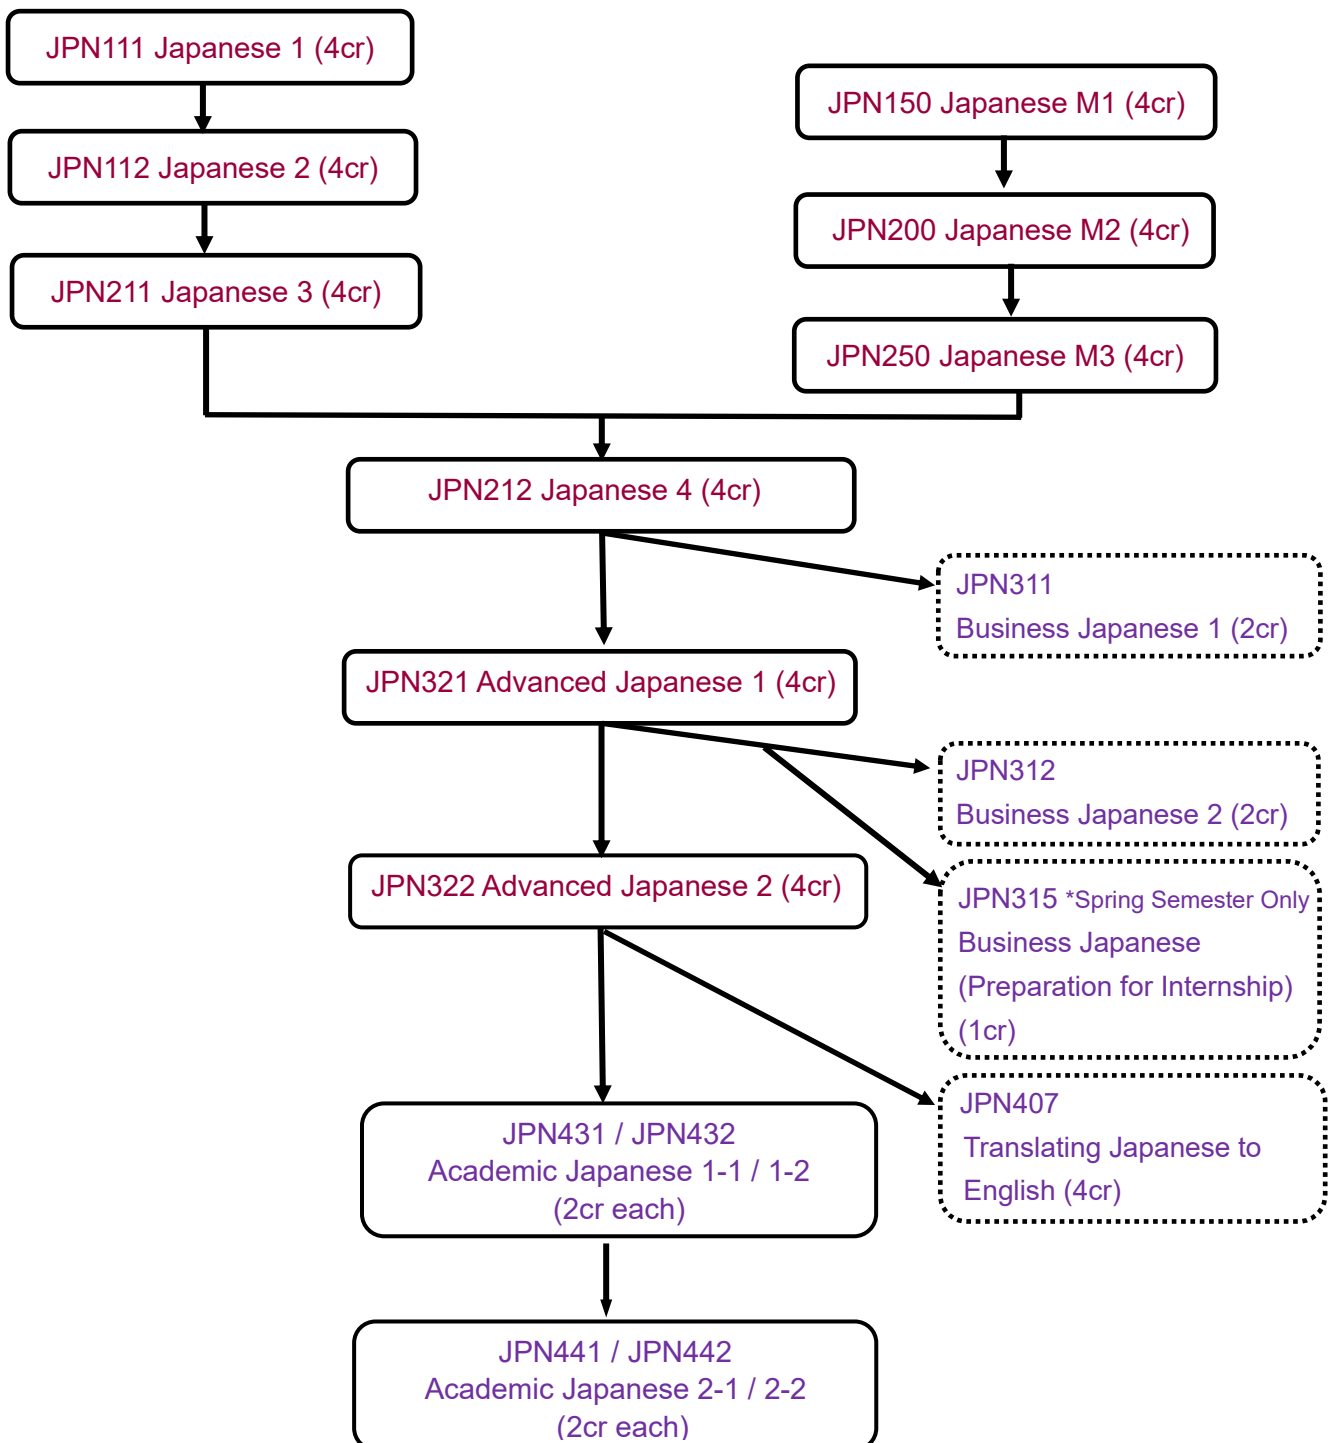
JPN111 Japanese 1 (4cr)

JPN112 Japanese 2 (4cr)

JPN211 Japanese 3 (4cr)

JPN150 Japanese M1 (4cr)

JPN200 Japanese M2 (4cr)

JPN250 Japanese M3 (4cr)

JPN212 Japanese 4 (4cr)

JPN311
Business Japanese 1 (2cr)

JPN321 Advanced Japanese 1 (4cr)

JPN312
Business Japanese 2 (2cr)

JPN322 Advanced Japanese 2 (4cr)

JPN315 *Spring Semester Only
Business Japanese
(Preparation for Internship)
(1cr)

JPN407
Translating Japanese to English (4cr)

JPN431 / JPN432
Academic Japanese 1-1 / 1-2
(2cr each)

JPN441 / JPN442
Academic Japanese 2-1 / 2-2
(2cr each)